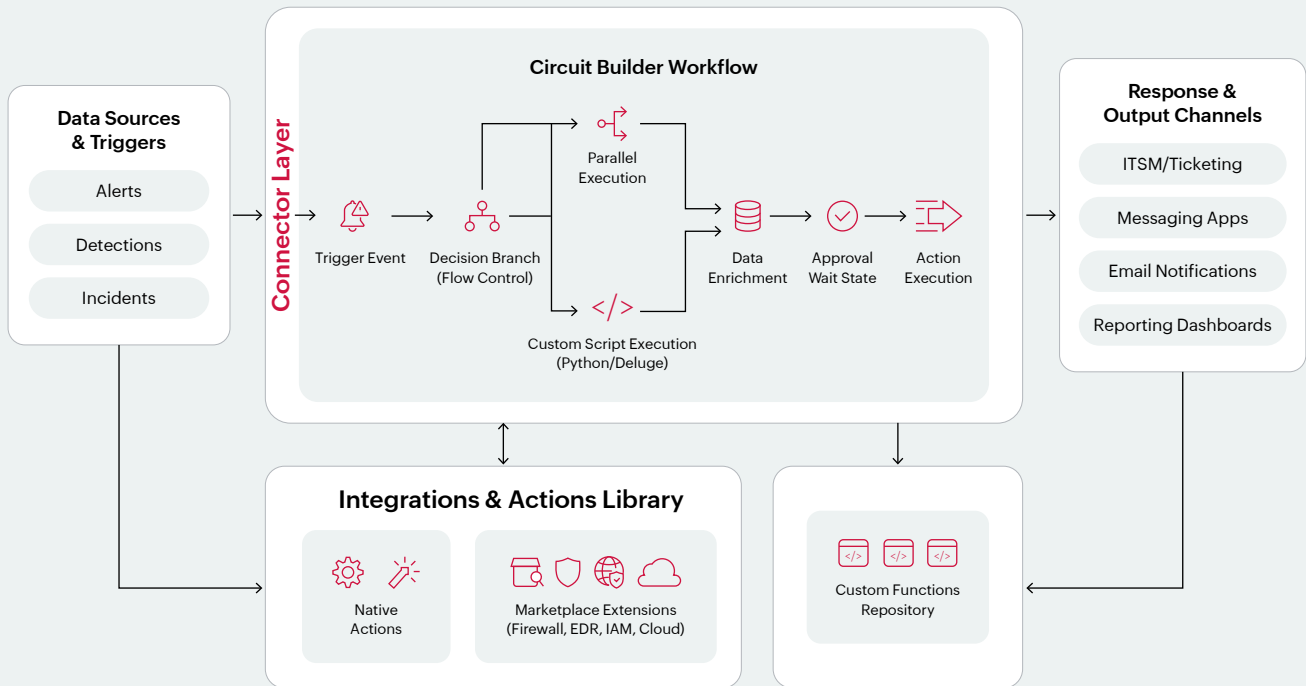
Data Sources & Triggers

Alerts

Detections

Incidents

Connector Layer

Circuit Builder Workflow

Trigger Event

Decision Branch (Flow Control)

Parallel Execution

Custom Script Execution (Python/Deluge)

Data Enrichment

Approval Wait State

Action Execution

Response & Output Channels

ITSM/Ticketing

Messaging Apps

Email Notifications

Reporting Dashboards

Integrations & Actions Library

Native Actions

Marketplace Extensions (Firewall, EDR, IAM, Cloud)

</>

</>

</>

Custom Functions Repository